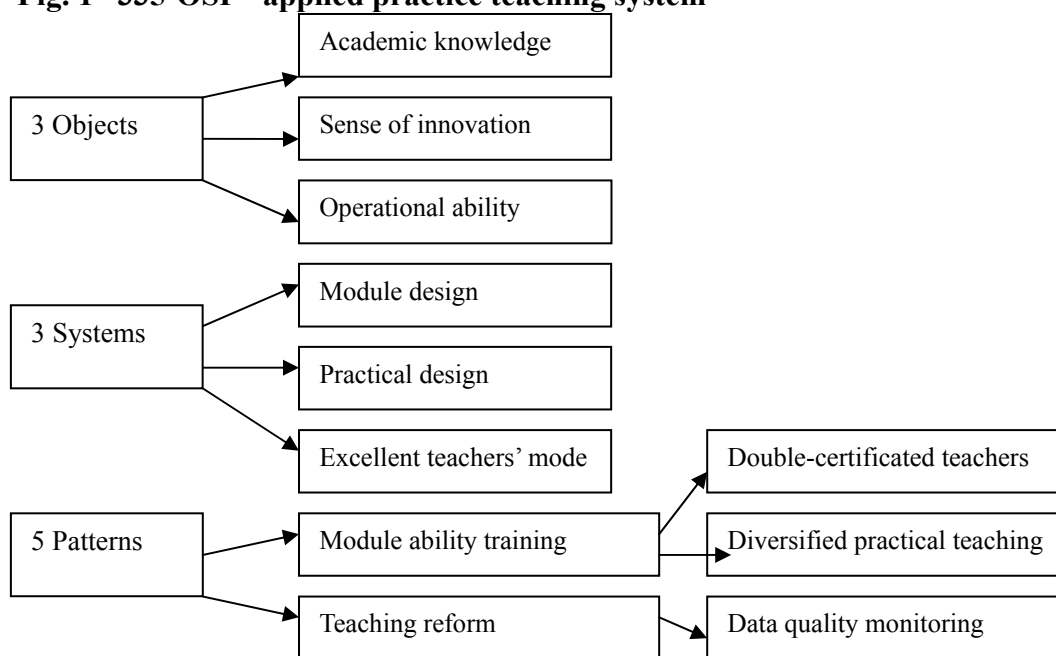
Fig. 1 "335-OSP" applied practice teaching system

3 Objects

Academic knowledge

Sense of innovation

Operational ability

3 Systems

Module design

Practical design

Excellent teachers' mode

5 Patterns

Module ability training

Teaching reform

Double-certificated teachers

Diversified practical teaching

Data quality monitoring